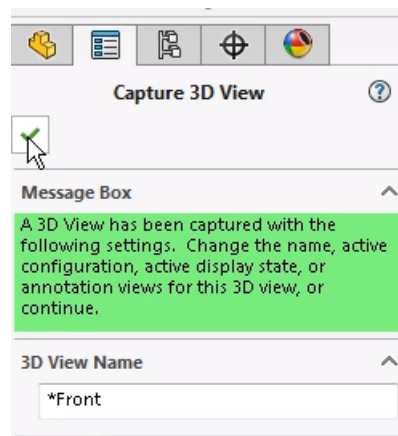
Capture 3D View

Message Box

A 3D View has been captured with the following settings. Change the name, active configuration, active display state, or annotation views for this 3D view, or continue.

3D View Name

*Front